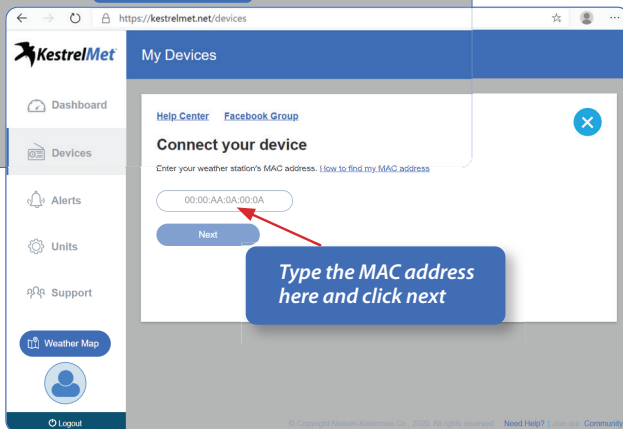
https://kestrelmet.net/devices

KestrelMet

My Devices

Dashboard

Devices

Alerts

Units

Support

Weather Map

Logout

Help Center Facebook Group

Connect your device

Enter your weather station's MAC address. How to find my MAC address

00:00:AA:0A:00:0A

Next

Type the MAC address here and click next

© Copyright Nielsen-Kellerman Co., 2020. All rights reserved. Need Help? | Join our Community